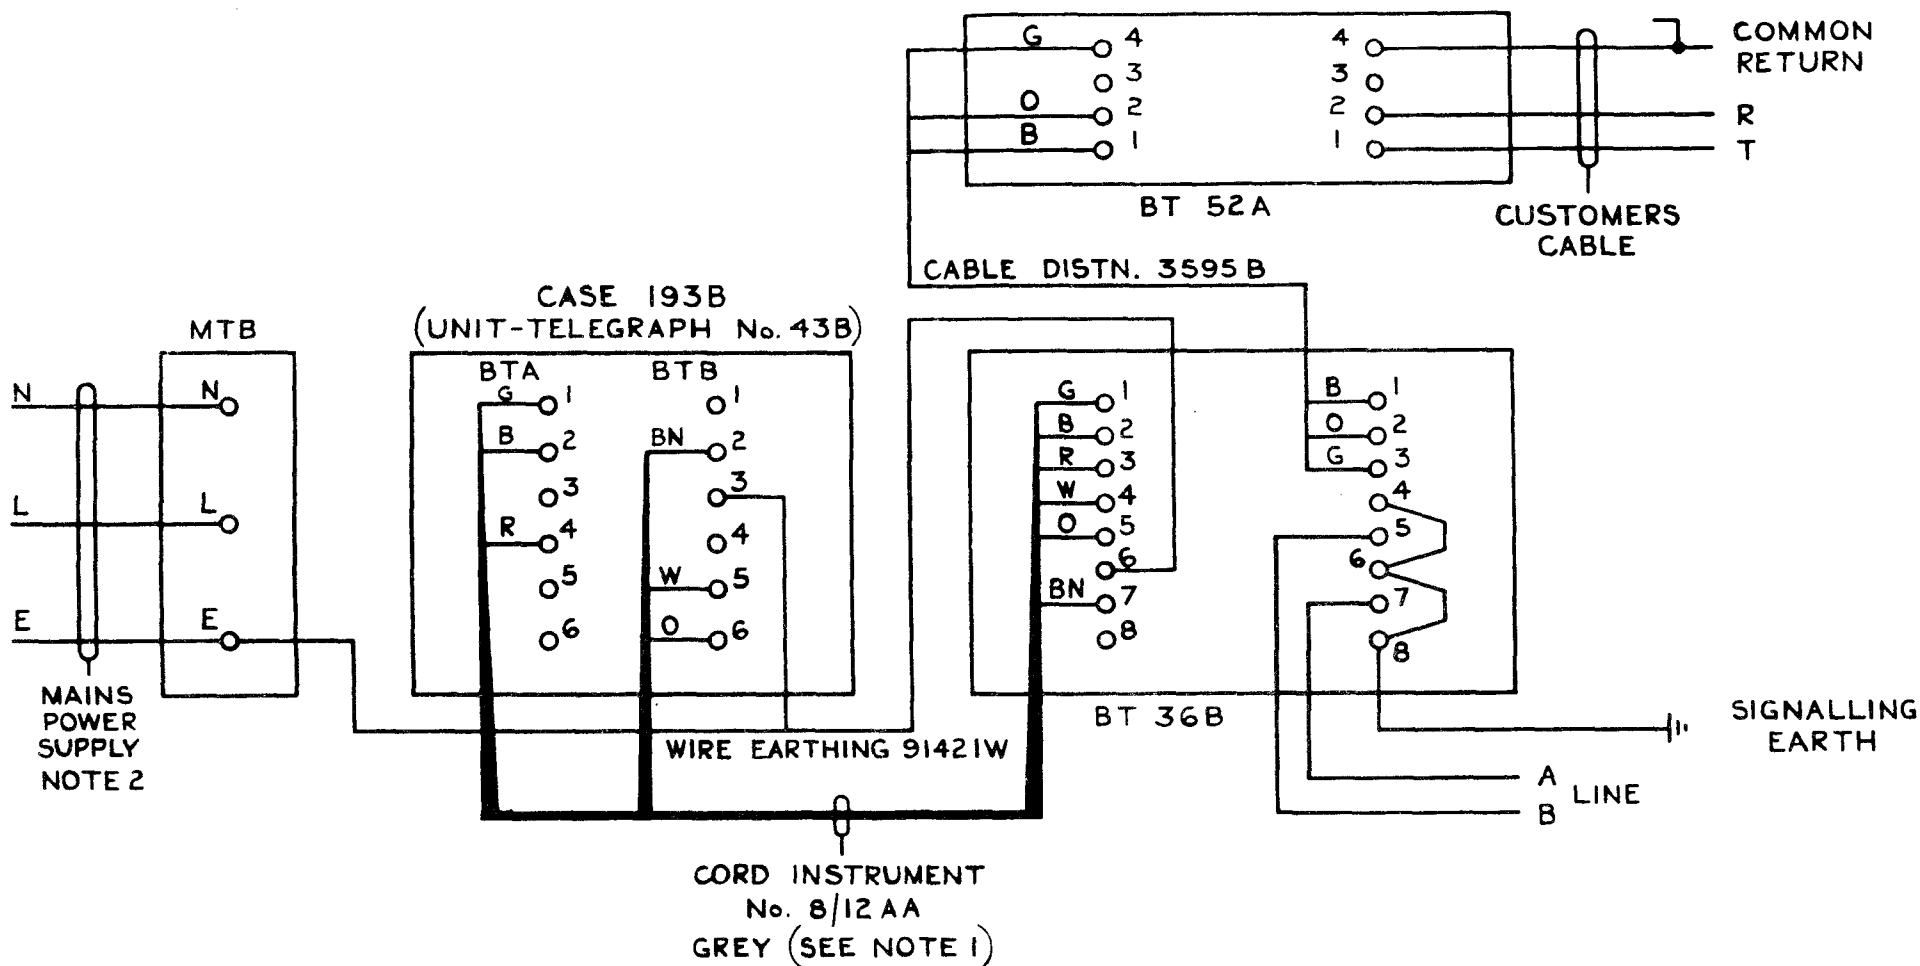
G 4
3
O 2
B 1
4
3
2
1
COMMON RETURN
R
T
BT 52A
CUSTOMERS CABLE
CABLE DISTN. 3595 B
CASE 193B
(UNIT-TELEGRAPH No. 43B)
MTB
BTA
BTB
N
L
E
N
L
E
G 1
B 2
3
R 4
5
6
1
BN 2
3
4
W 5
O 6
G 1
B 2
R 3
W 4
O 5
6
BN 7
8
B 1
O 2
G 3
4
5
6
7
8
MAINS POWER SUPPLY NOTE 2
WIRE EARTHING 91421W
BT 36B
SIGNALLING EARTH
A
LINE
B
CORD INSTRUMENT No. 8/12 AA GREY (SEE NOTE 1)